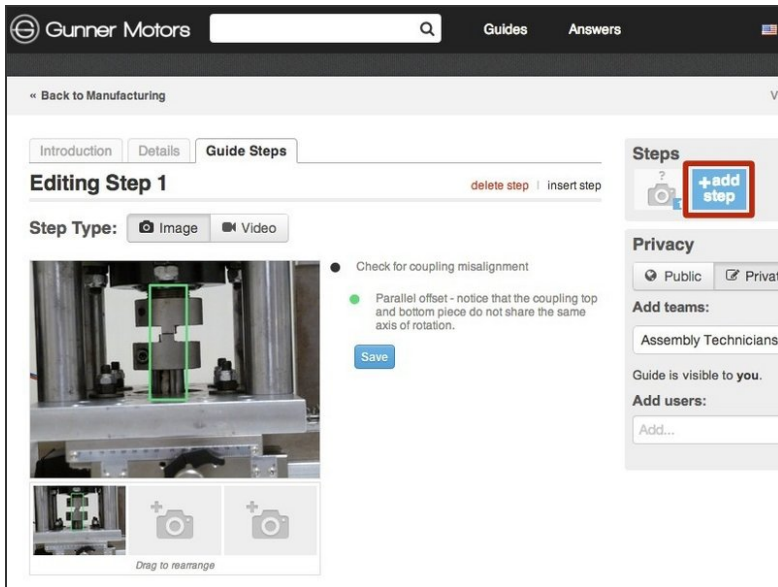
Gunner Motors

Guides

Answers

« Back to Manufacturing

V

Introduction

Details

Guide Steps

Editing Step 1

delete step | insert step

Step Type:

Image

Video

Check for coupling misalignment

Parallel offset - notice that the coupling top and bottom piece do not share the same axis of rotation.

Save

Drag to rearrange

Steps

?

+add step

Privacy

Public

Privat

Add teams:

Assembly Technicians

Guide is visible to you.

Add users:

Add...